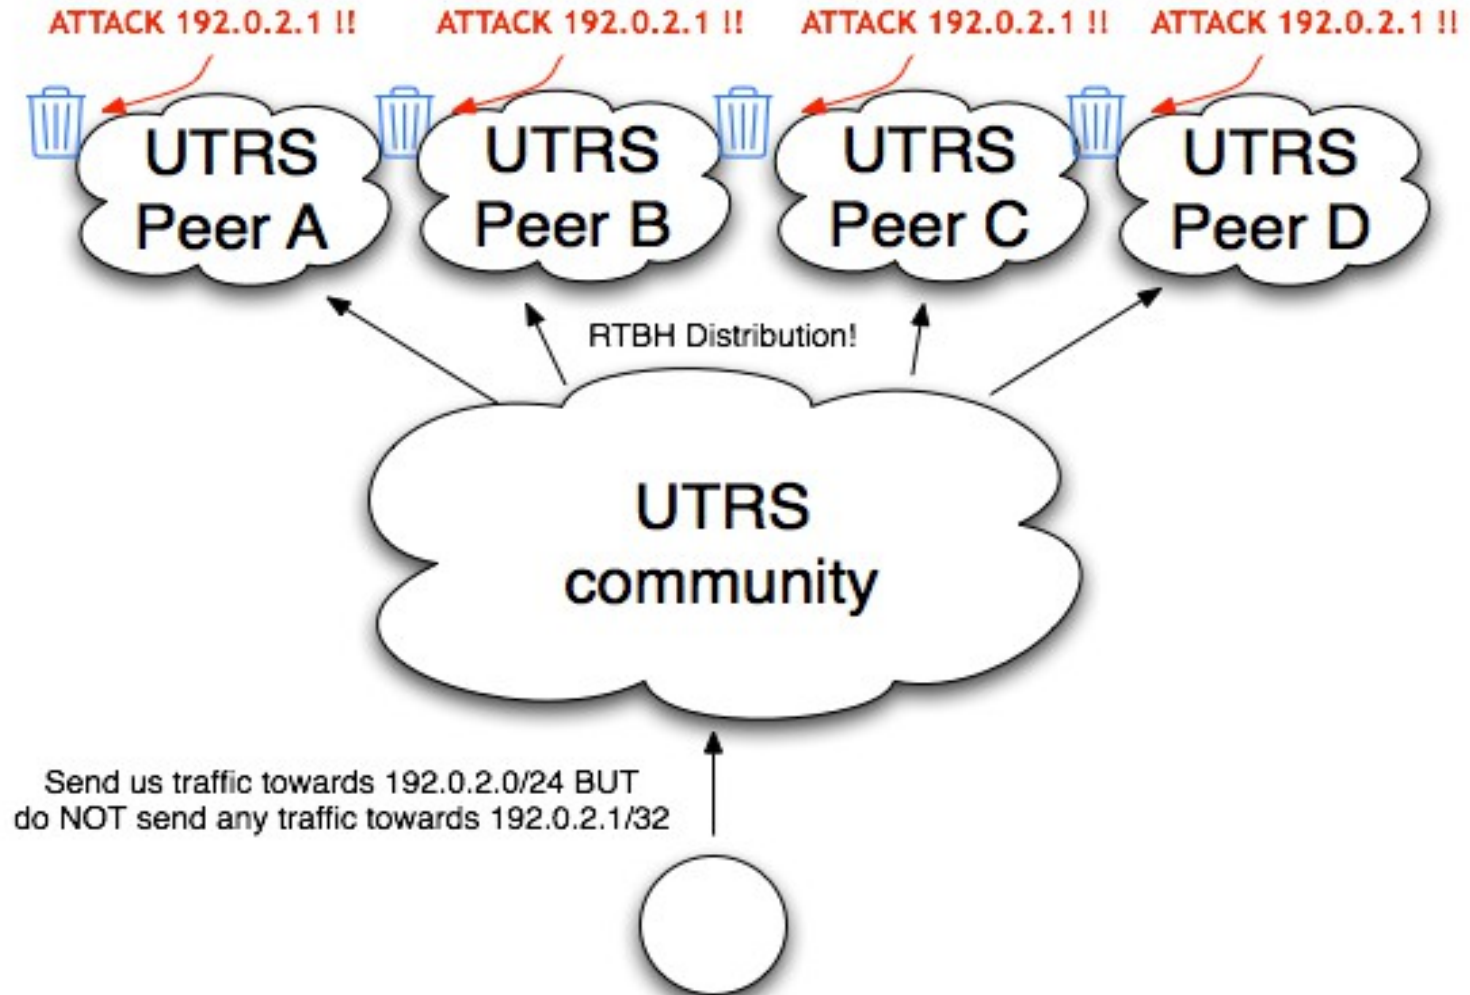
ATTACK 192.0.2.1 !! ATTACK 192.0.2.1 !! ATTACK 192.0.2.1 !! ATTACK 192.0.2.1 !!

UTRS Peer A

UTRS Peer B

UTRS Peer C

UTRS Peer D

RTBH Distribution!

UTRS community

Send us traffic towards 192.0.2.0/24 BUT do NOT send any traffic towards 192.0.2.1/32